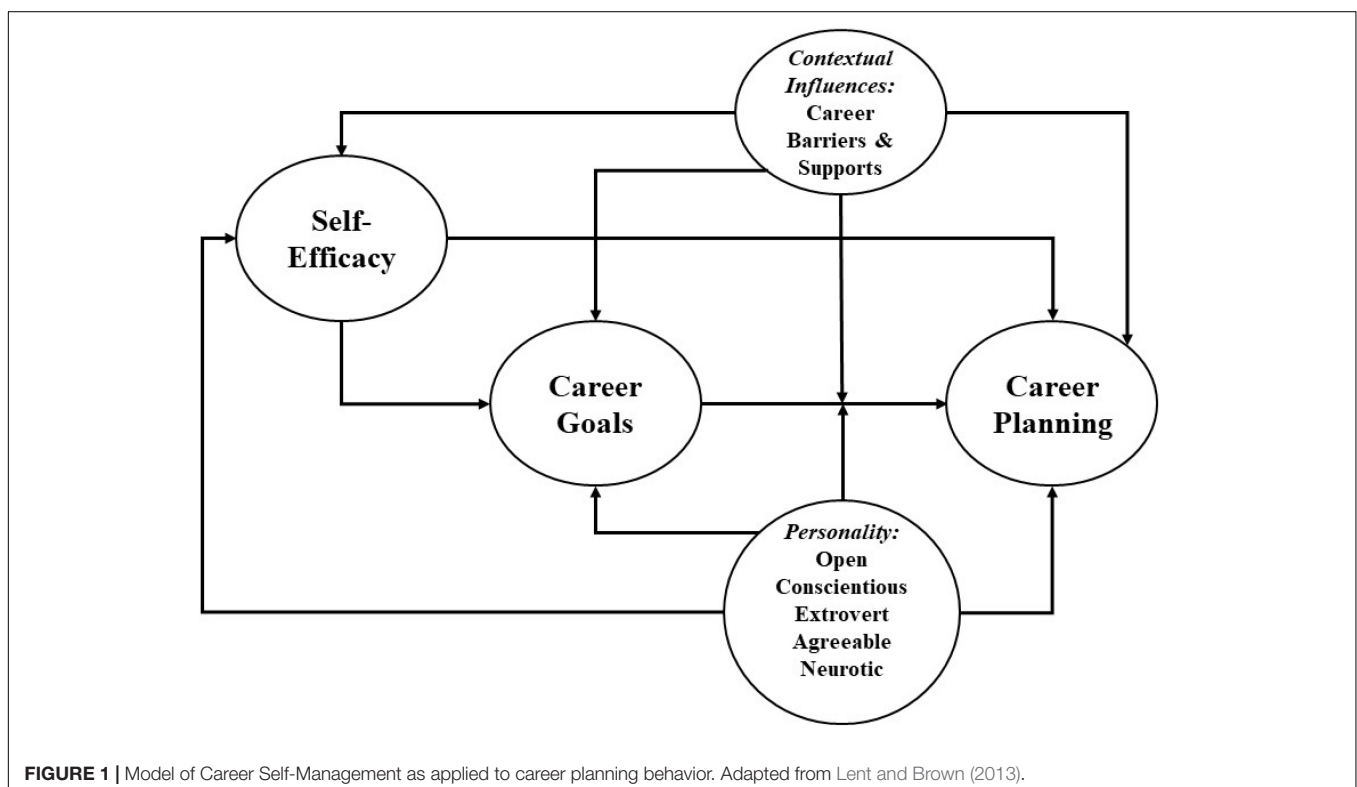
Contextual Influences: Career Barriers & Supports

Self-Efficacy

Career Goals

Career Planning

Personality: Open Conscientious Extrovert Agreeable Neurotic

FIGURE 1 | Model of Career Self-Management as applied to career planning behavior. Adapted from Lent and Brown (2013).